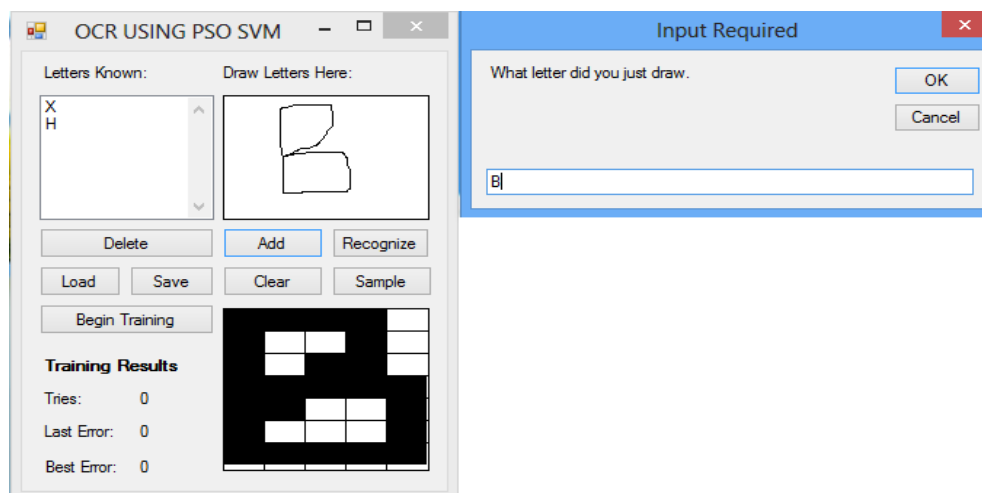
OCR USING PSO SVM

Letters Known:

X
H

Draw Letters Here:

Delete

Add

Recognize

Load

Save

Clear

Sample

Begin Training

Training Results

Tries: 0

Last Error: 0

Best Error: 0

Input Required

What letter did you just draw.

OK

Cancel

B